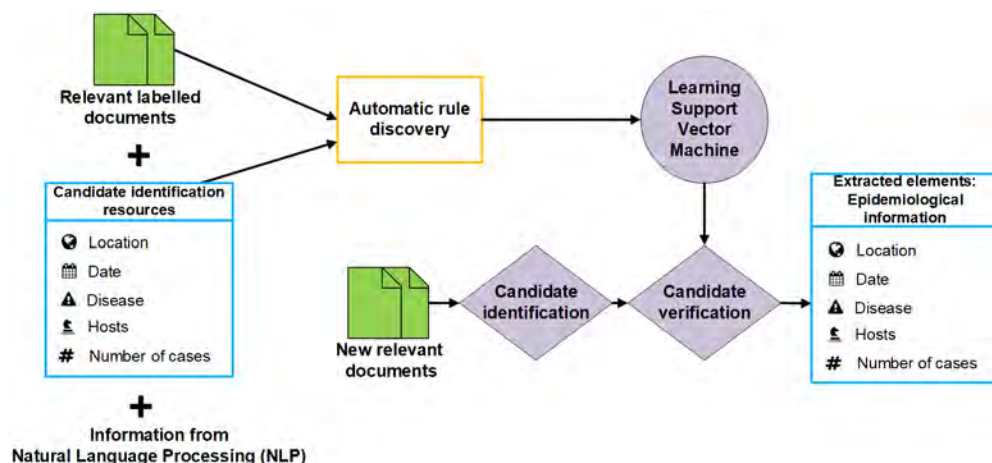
Relevant labelled documents

+

Candidate identification resources

Location
Date
Disease
Hosts
# Number of cases

+

Information from Natural Language Processing (NLP)

Automatic rule discovery

Learning Support Vector Machine

New relevant documents

Candidate identification

Candidate verification

Extracted elements: Epidemiological information

Location
Date
Disease
Hosts
# Number of cases